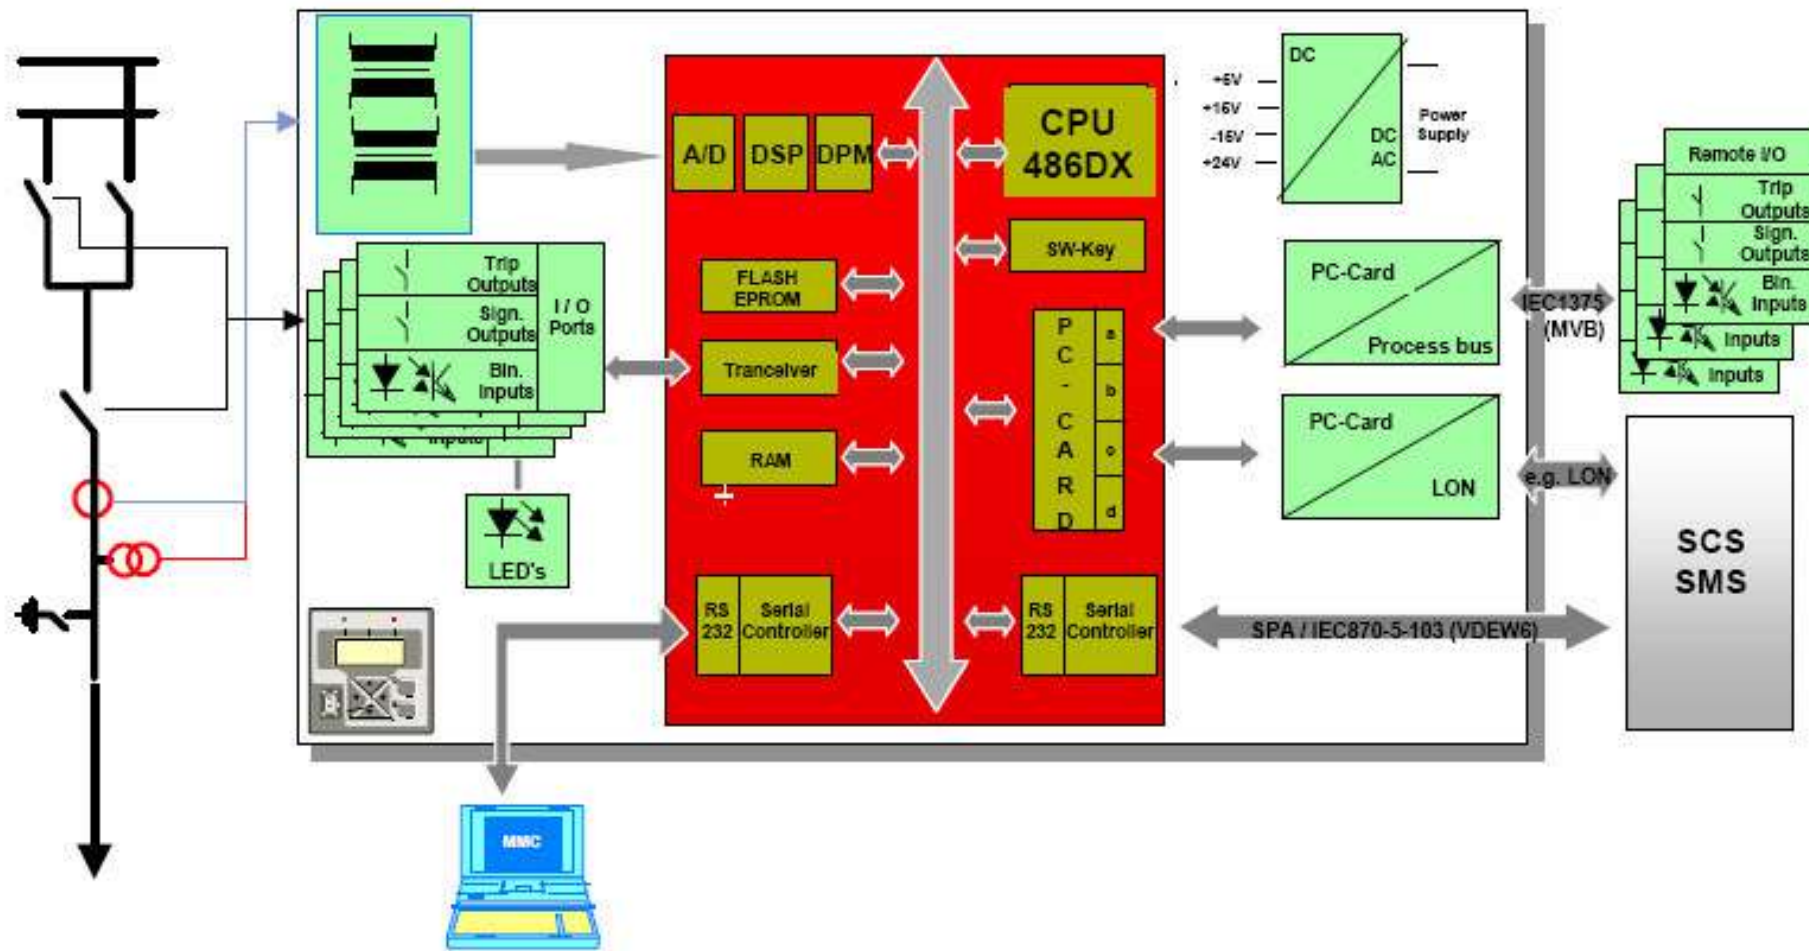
Trip Outputs
Sign. Outputs
Bin. Inputs
Inputs
I / O Ports
LED's
A/D
DSP
DPM
FLASH EPROM
Tranceiver
RAM
RS 232
Serial Controller
CPU 486DX
SW-Key
P C - C A R D
a
b
c
d
RS 232
Serial Controller
+5V
+15V
-15V
+24V
DC
DC AC
Power Supply
PC-Card
Process bus
PC-Card
LON
IEC1375 (MVB)
e.g. LON
SPA / IEC870-5-103 (VDEW6)
Remote I/O
Trip Outputs
Sign. Outputs
Bin. Inputs
Inputs
Inputs
SCS SMS
MMC